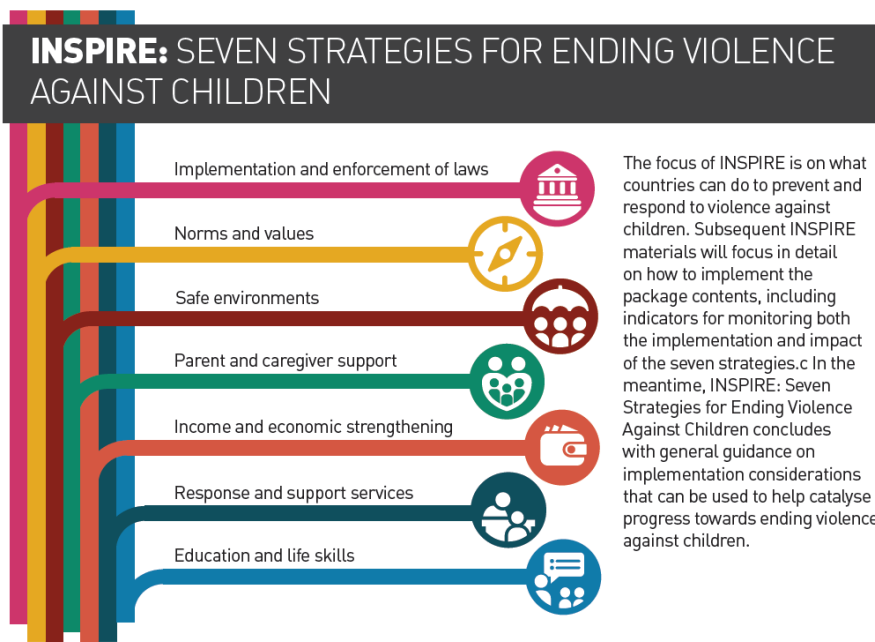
INSPIRE: SEVEN STRATEGIES FOR ENDING VIOLENCE AGAINST CHILDREN

Implementation and enforcement of laws

Norms and values

Safe environments

Parent and caregiver support

Income and economic strengthening

Response and support services

Education and life skills

The focus of INSPIRE is on what countries can do to prevent and respond to violence against children. Subsequent INSPIRE materials will focus in detail on how to implement the package contents, including indicators for monitoring both the implementation and impact of the seven strategies.c In the meantime, INSPIRE: Seven Strategies for Ending Violence Against Children concludes with general guidance on implementation considerations that can be used to help catalyse progress towards ending violence against children.